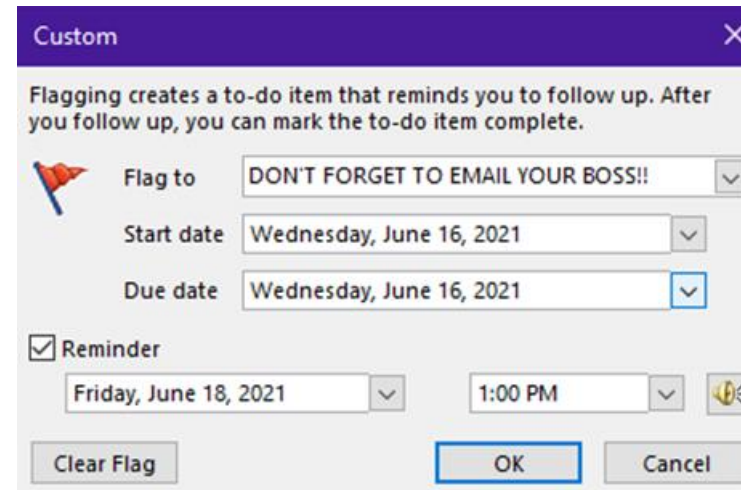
Custom

Flagging creates a to-do item that reminds you to follow up. After you follow up, you can mark the to-do item complete.

Flag to DON'T FORGET TO EMAIL YOUR BOSS!!

Start date Wednesday, June 16, 2021

Due date Wednesday, June 16, 2021

Reminder

Friday, June 18, 2021

1:00 PM

Clear Flag

OK

Cancel